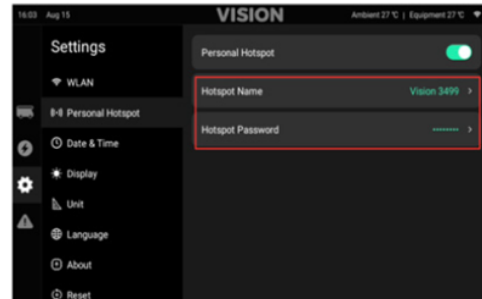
16:03 Aug 15

VISION

Ambient 27 ℃ | Equipment 27 ℃

Settings

WLAN

Personal Hotspot

Date & Time

Display

Unit

Language

About

Reset

Personal Hotspot

Hotspot Name

Vision 3499 >

Hotspot Password

•••••••• >